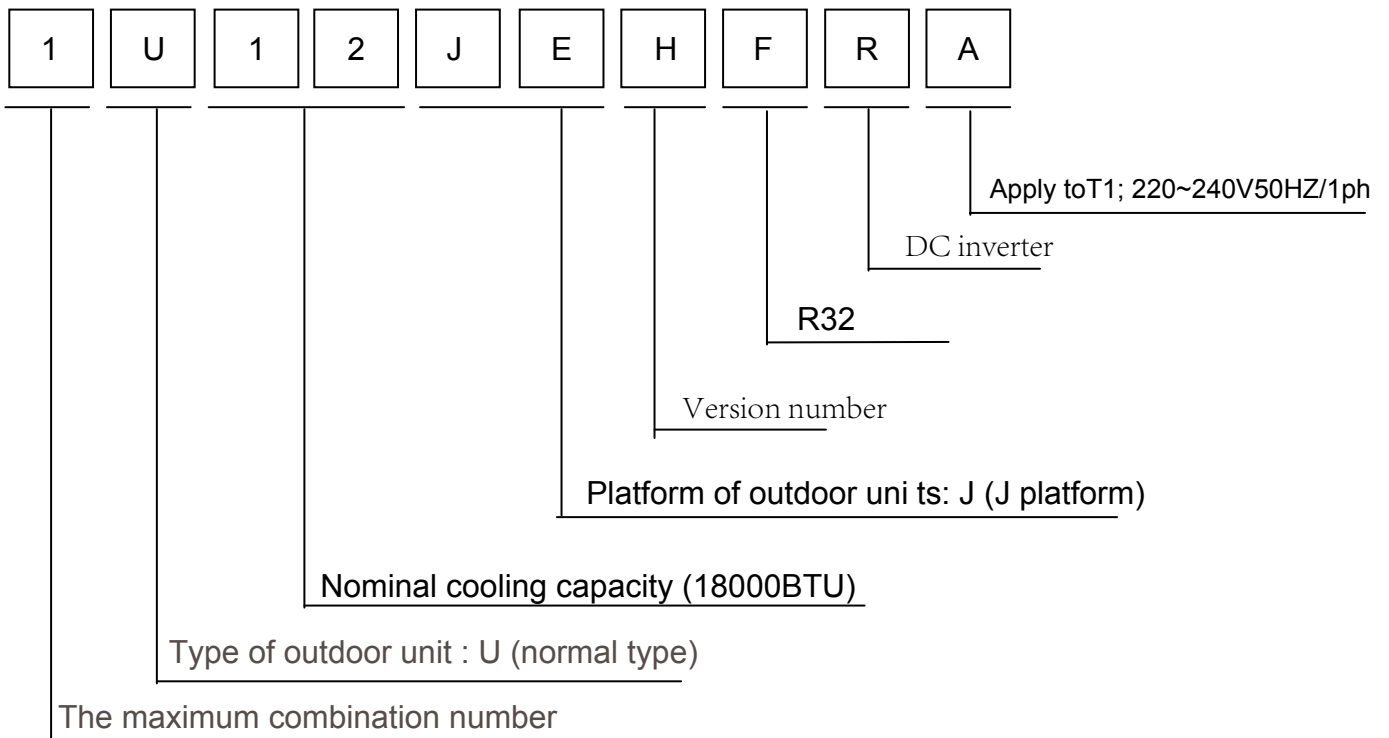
1 U 1 2 J E H F R A

Apply toT1; 220~240V50HZ/1ph

DC inverter

R32

Version number

Platform of outdoor uni ts: J (J platform)

Nominal cooling capacity (18000BTU)

Type of outdoor unit : U (normal type)

The maximum combination number